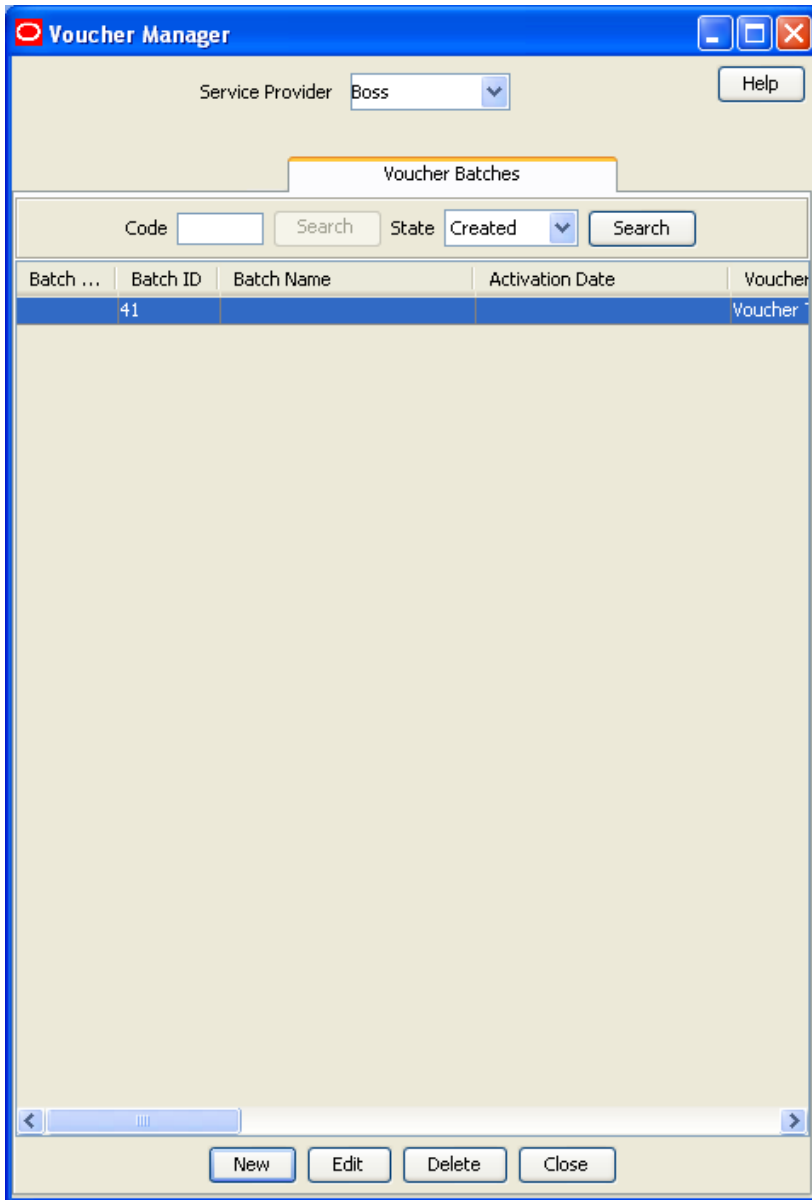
Voucher Manager

Service Provider Boss

Help

Voucher Batches

Code Search State Created Search

| Batch ... | Batch ID | Batch Name | Activation Date | Voucher |
|---|---|---|---|---|
| | 41 | | | Voucher T |

New Edit Delete Close